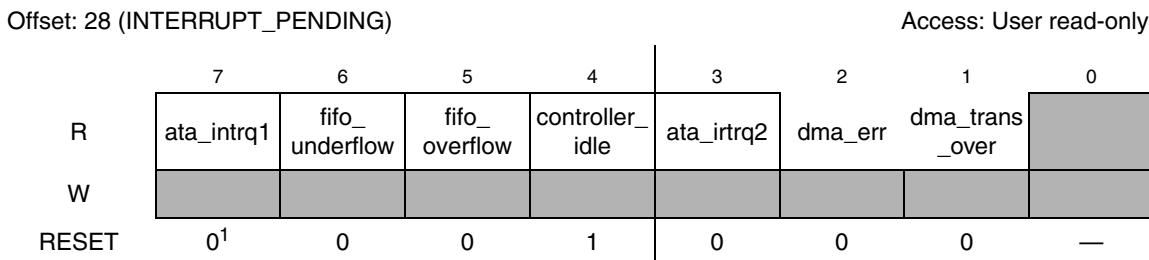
Offset: 28 (INTERRUPT_PENDING)

Access: User read-only

| | 7 | 6 | 5 | 4 | 3 | 2 | 1 | 0 |
|---|---|---|---|---|---|---|---|---|
| R | ata_intrq1 | fifo_ underflow | fifo_ overflow | controller_ idle | ata_irtrq2 | dma_err | dma_trans _over | |
| W | | | | | | | | |
| RESET | $0^1$ | 0 | 0 | 1 | 0 | 0 | 0 | — |